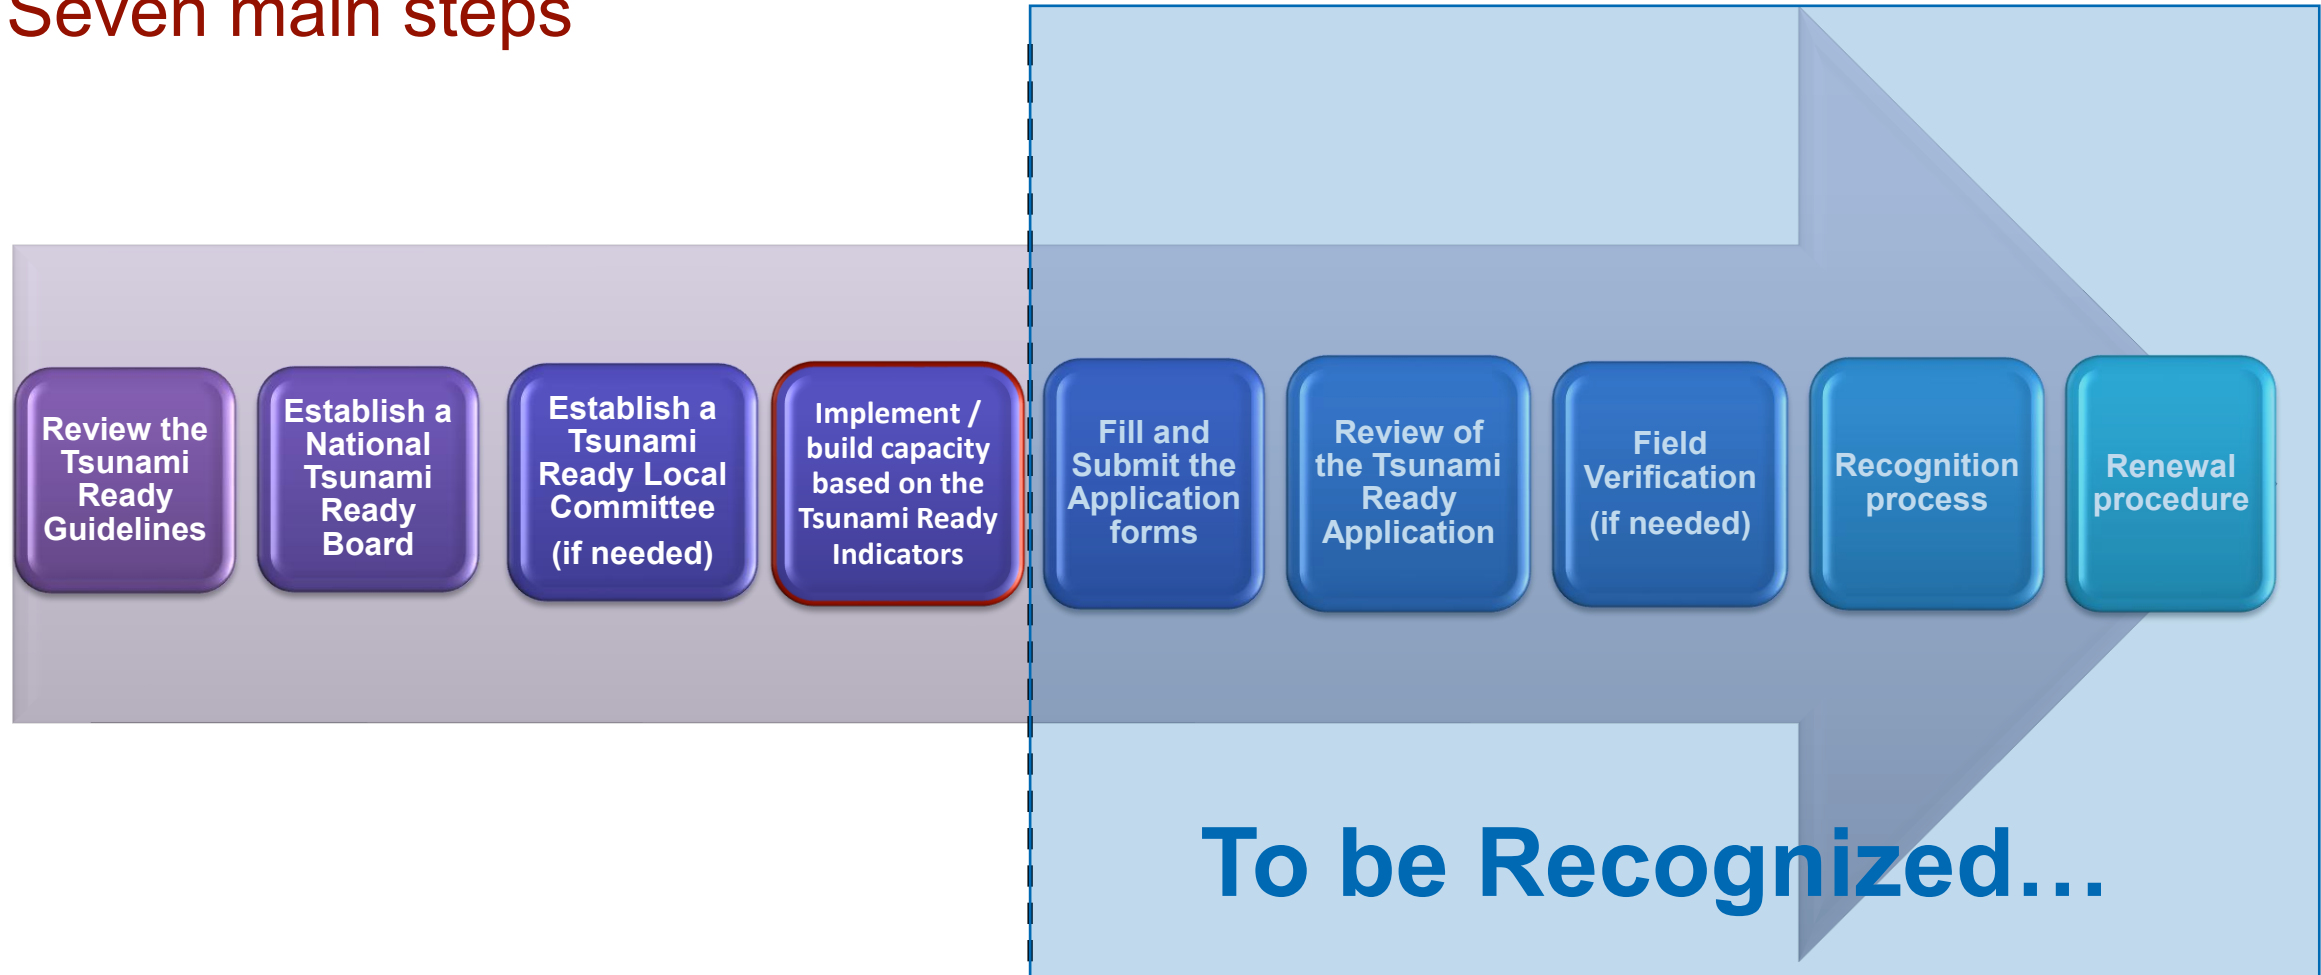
Seven main steps

Review the Tsunami Ready Guidelines

Establish a National Tsunami Ready Board

Establish a Tsunami Ready Local Committee (if needed)

Implement / build capacity based on the Tsunami Ready Indicators

Fill and Submit the Application forms

Review of the Tsunami Ready Application

Field Verification (if needed)

Recognition process

Renewal procedure

To be Recognized…